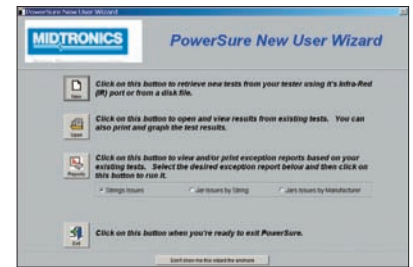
PowerSure New User Wizard

MIDTRONICS

PowerSure New User Wizard

New

Click on this button to retrieve new tests from your tester using it's Infra-Red (IR) port or from a disk file.

Open

Click on this button to open and view results from existing tests. You can also print and graph the test results.

Reports

Click on this button to view and/or print exception reports based on your existing tests. Select the desired exception report below and then click on this button to run it.

Strings Issues

Jar Issues by String

Jars Issues by Manufacturer

Exit

Click on this button when you're ready to exit PowerSure.

Don't show me this wizard the anymore